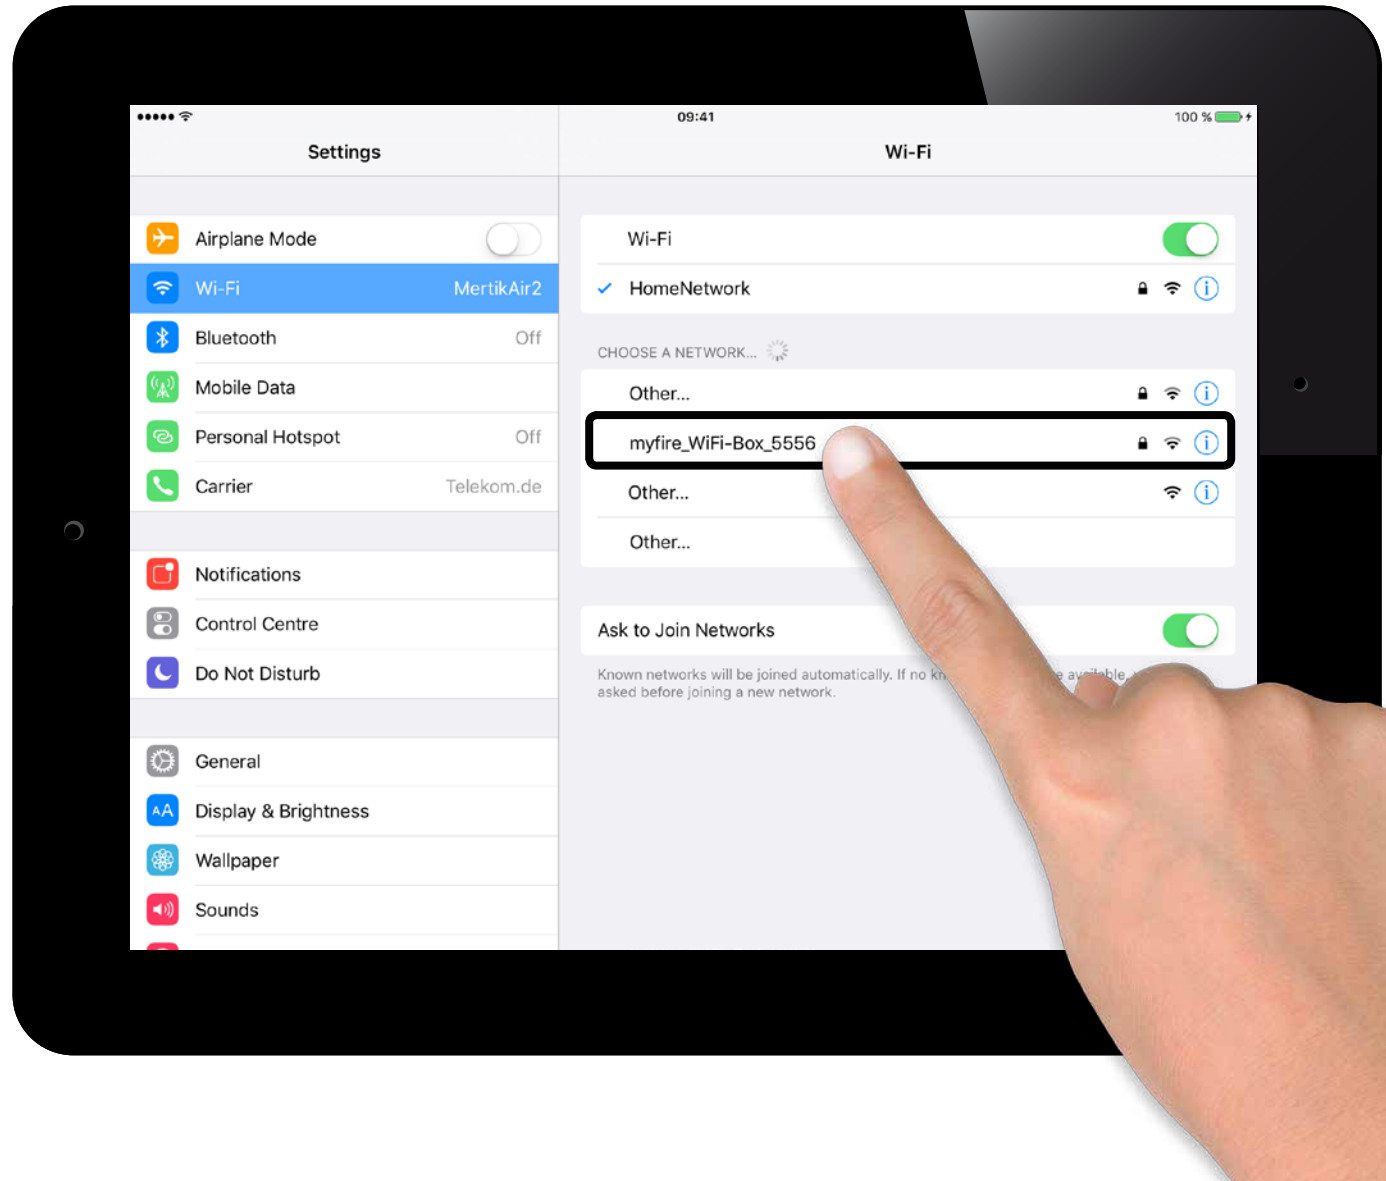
●●●●● 
09:41
100 %

Settings

Airplane Mode
Wi-Fi MertikAir2
Bluetooth Off
Mobile Data
Personal Hotspot Off
Carrier Telekom.de

Notifications
Control Centre
Do Not Disturb

General
Display & Brightness
Wallpaper
Sounds

Wi-Fi

Wi-Fi
HomeNetwork

CHOOSE A NETWORK...
Other...
myfire_WiFi-Box_5556
Other...
Other...

Ask to Join Networks

Known networks will be joined automatically. If no kn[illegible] e av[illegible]able, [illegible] asked before joining a new network.